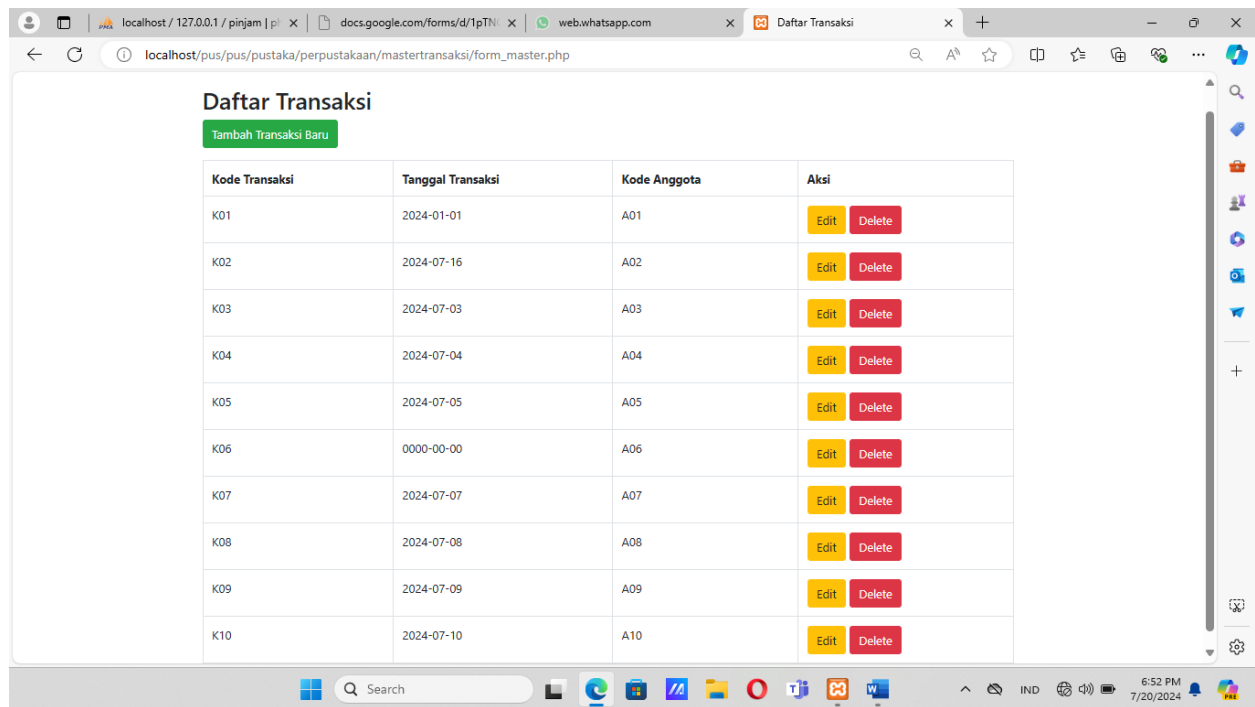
localhost / 127.0.0.1 / pinjam | ph
docs.google.com/forms/d/1pTN
web.whatsapp.com
Daftar Transaksi
localhost/pus/pus/pustaka/perpustakaan/mastertransaksi/form_master.php

Daftar Transaksi

Tambah Transaksi Baru

| Kode Transaksi | Tanggal Transaksi | Kode Anggota | Aksi |
|---|---|---|---|
| K01 | 2024-01-01 | A01 | Edit Delete |
| K02 | 2024-07-16 | A02 | Edit Delete |
| K03 | 2024-07-03 | A03 | Edit Delete |
| K04 | 2024-07-04 | A04 | Edit Delete |
| K05 | 2024-07-05 | A05 | Edit Delete |
| K06 | 0000-00-00 | A06 | Edit Delete |
| K07 | 2024-07-07 | A07 | Edit Delete |
| K08 | 2024-07-08 | A08 | Edit Delete |
| K09 | 2024-07-09 | A09 | Edit Delete |
| K10 | 2024-07-10 | A10 | Edit Delete |

Search
IND
6:52 PM
7/20/2024